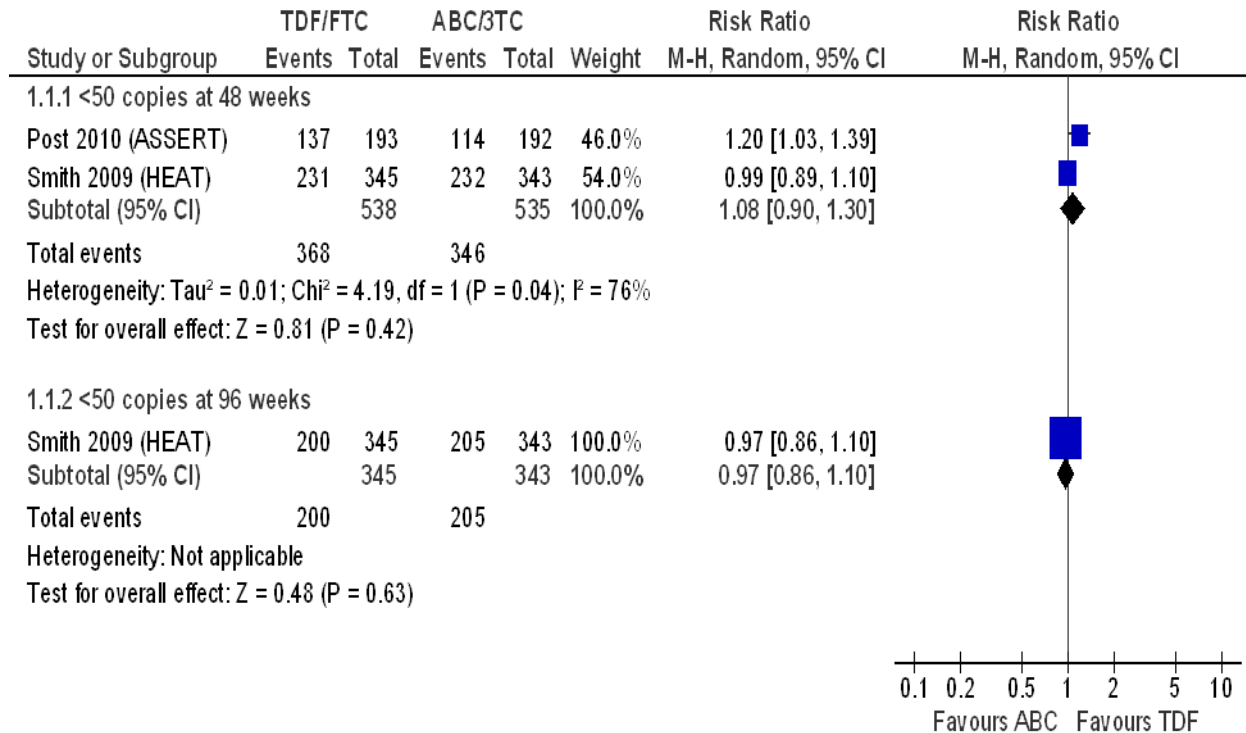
| Study or Subgroup | TDF/FTC Events | TDF/FTC Total | ABC/3TC Events | ABC/3TC Total | Weight | Risk Ratio M-H, Random, 95% CI | Risk Ratio M-H, Random, 95% CI |
|---|---|---|---|---|---|---|---|
| 1.1.1 <50 copies at 48 weeks | | | | | | | |
| Post 2010 (ASSERT) | 137 | 193 | 114 | 192 | 46.0% | 1.20 [1.03, 1.39] | |
| Smith 2009 (HEAT) | 231 | 345 | 232 | 343 | 54.0% | 0.99 [0.89, 1.10] | |
| Subtotal (95% CI) | | 538 | | 535 | 100.0% | 1.08 [0.90, 1.30] | |
| Total events | 368 | | 346 | | | | |
| Heterogeneity: Tau² = 0.01; Chi² = 4.19, df = 1 (P = 0.04); I² = 76% | | | | | | | |
| Test for overall effect: Z = 0.81 (P = 0.42) | | | | | | | |
| 1.1.2 <50 copies at 96 weeks | | | | | | | |
| Smith 2009 (HEAT) | 200 | 345 | 205 | 343 | 100.0% | 0.97 [0.86, 1.10] | |
| Subtotal (95% CI) | | 345 | | 343 | 100.0% | 0.97 [0.86, 1.10] | |
| Total events | 200 | | 205 | | | | |
| Heterogeneity: Not applicable | | | | | | | |
| Test for overall effect: Z = 0.48 (P = 0.63) | | | | | | | |

0.1 0.2 0.5 1 2 5 10
Favours ABC Favours TDF